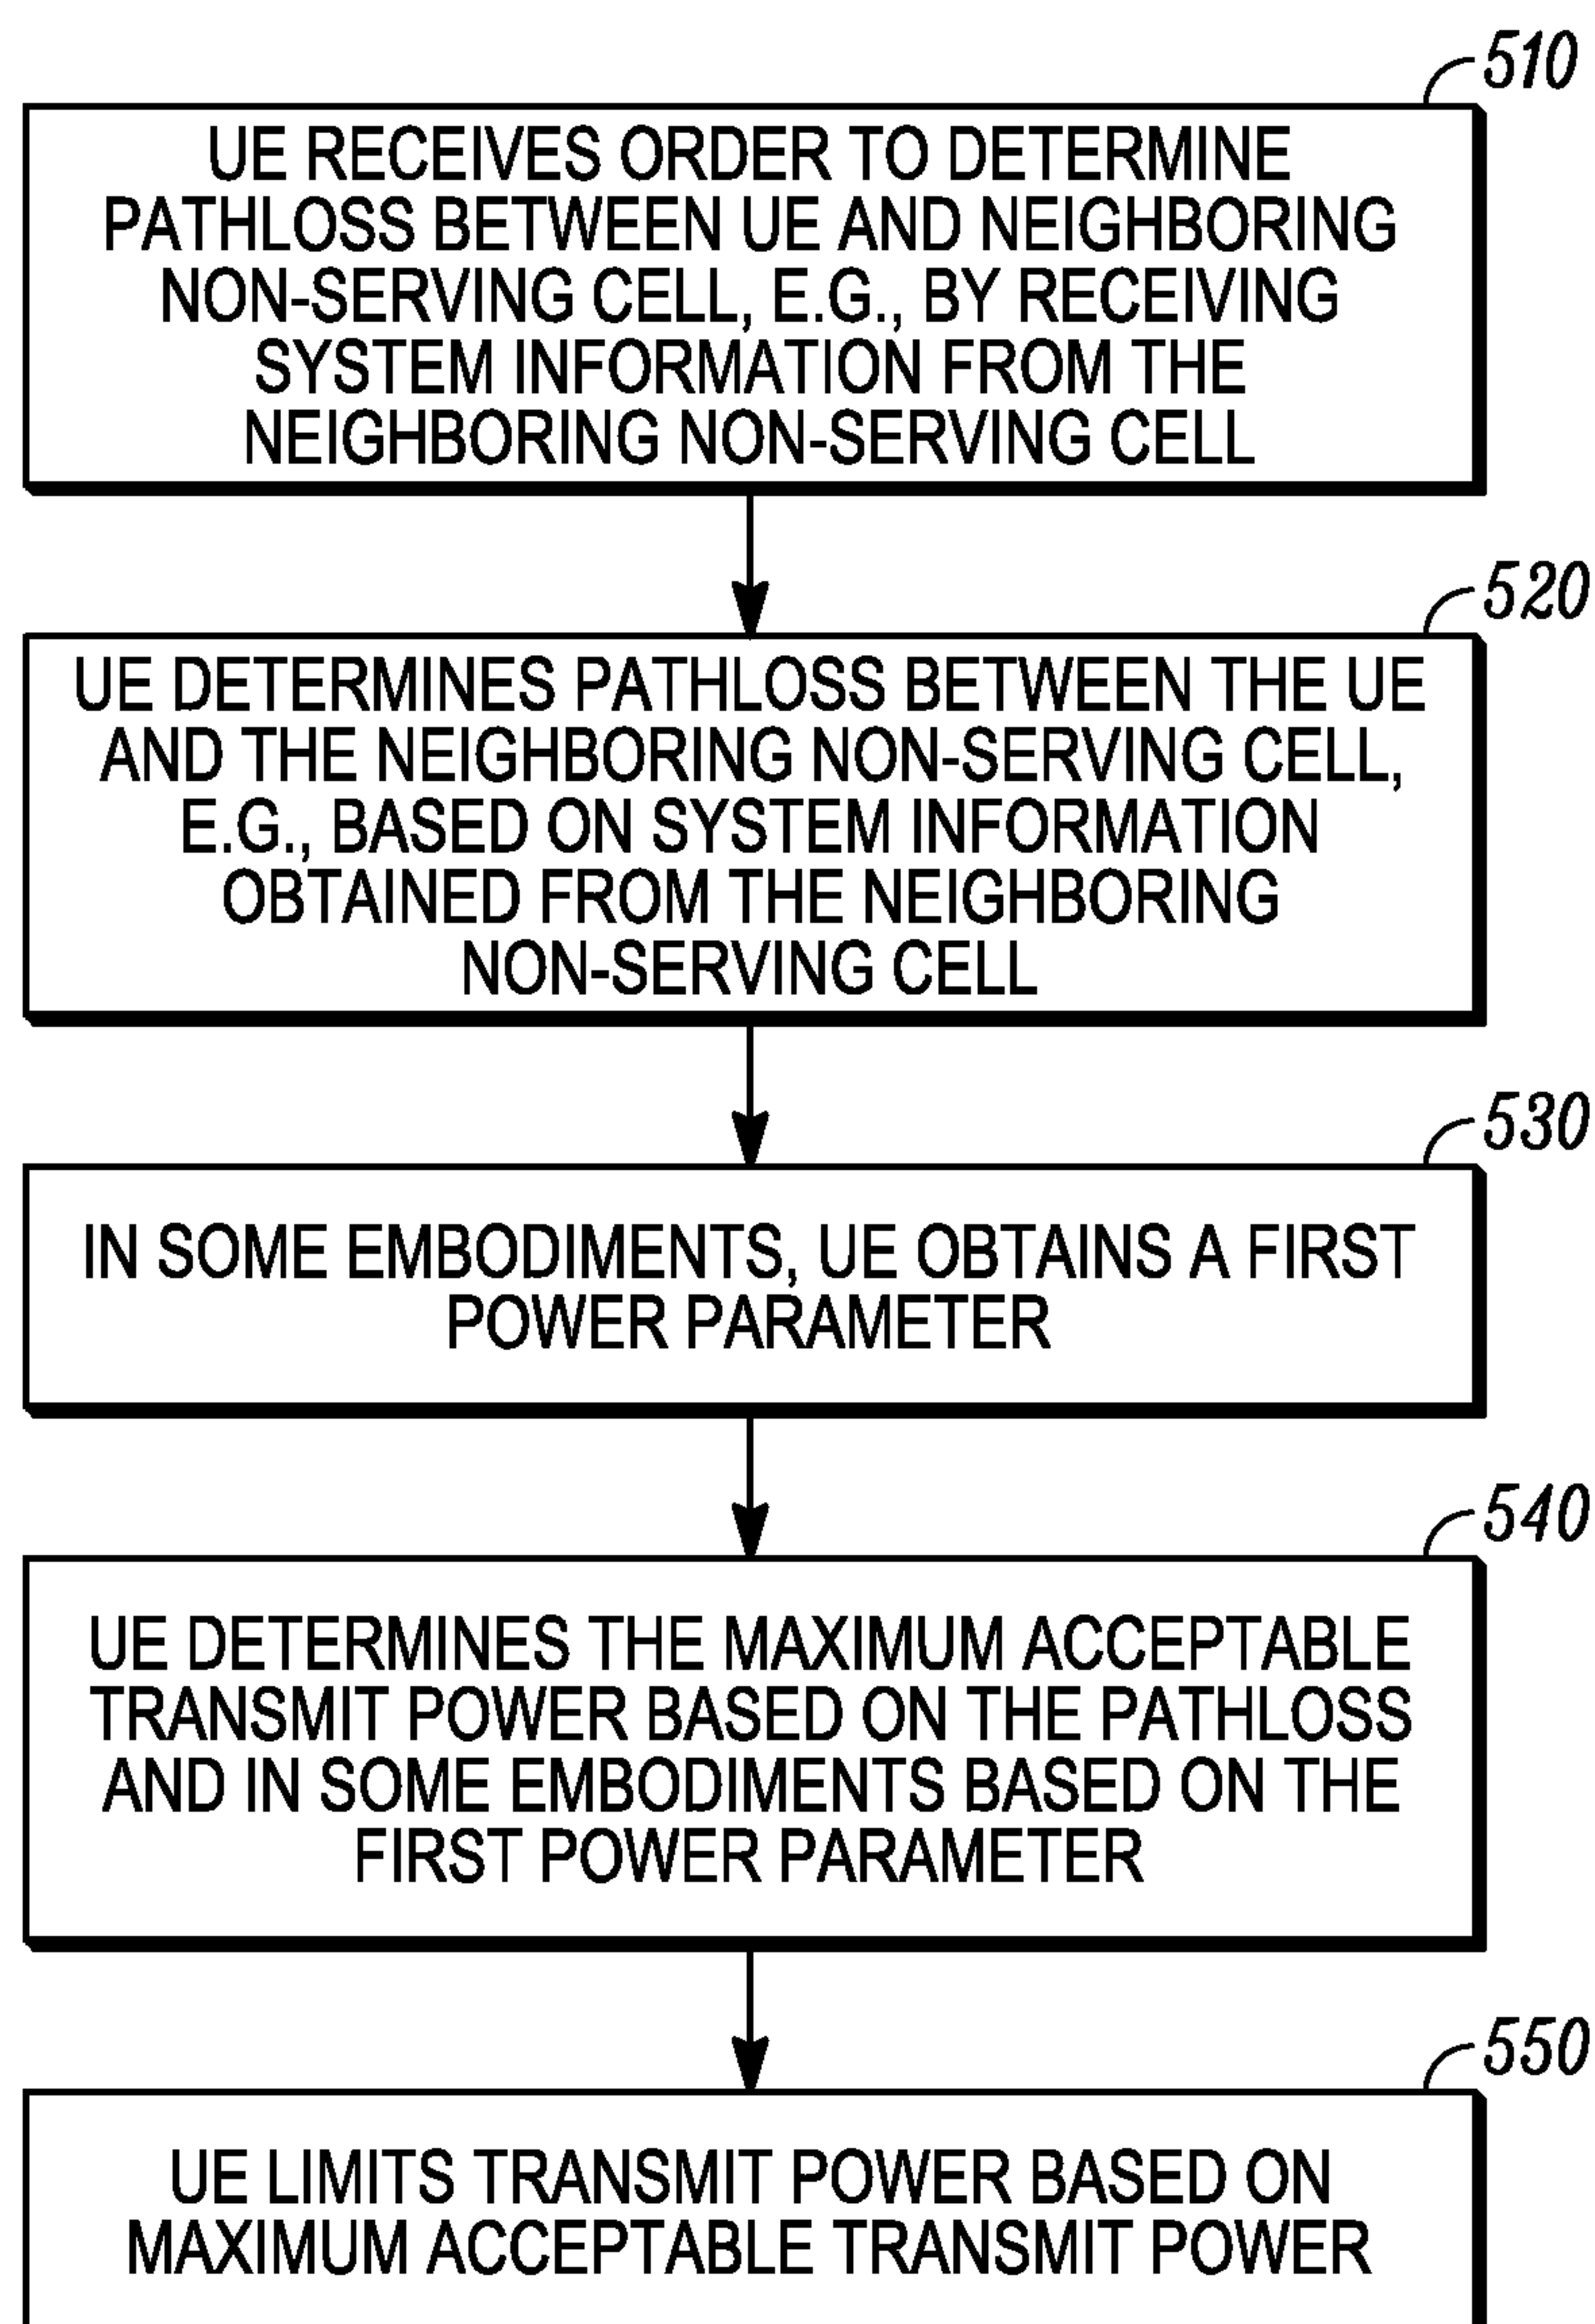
510

UE RECEIVES ORDER TO DETERMINE PATHLOSS BETWEEN UE AND NEIGHBORING NON-SERVING CELL, E.G., BY RECEIVING SYSTEM INFORMATION FROM THE NEIGHBORING NON-SERVING CELL

520

UE DETERMINES PATHLOSS BETWEEN THE UE AND THE NEIGHBORING NON-SERVING CELL, E.G., BASED ON SYSTEM INFORMATION OBTAINED FROM THE NEIGHBORING NON-SERVING CELL

530

IN SOME EMBODIMENTS, UE OBTAINS A FIRST POWER PARAMETER

540

UE DETERMINES THE MAXIMUM ACCEPTABLE TRANSMIT POWER BASED ON THE PATHLOSS AND IN SOME EMBODIMENTS BASED ON THE FIRST POWER PARAMETER

550

UE LIMITS TRANSMIT POWER BASED ON MAXIMUM ACCEPTABLE TRANSMIT POWER